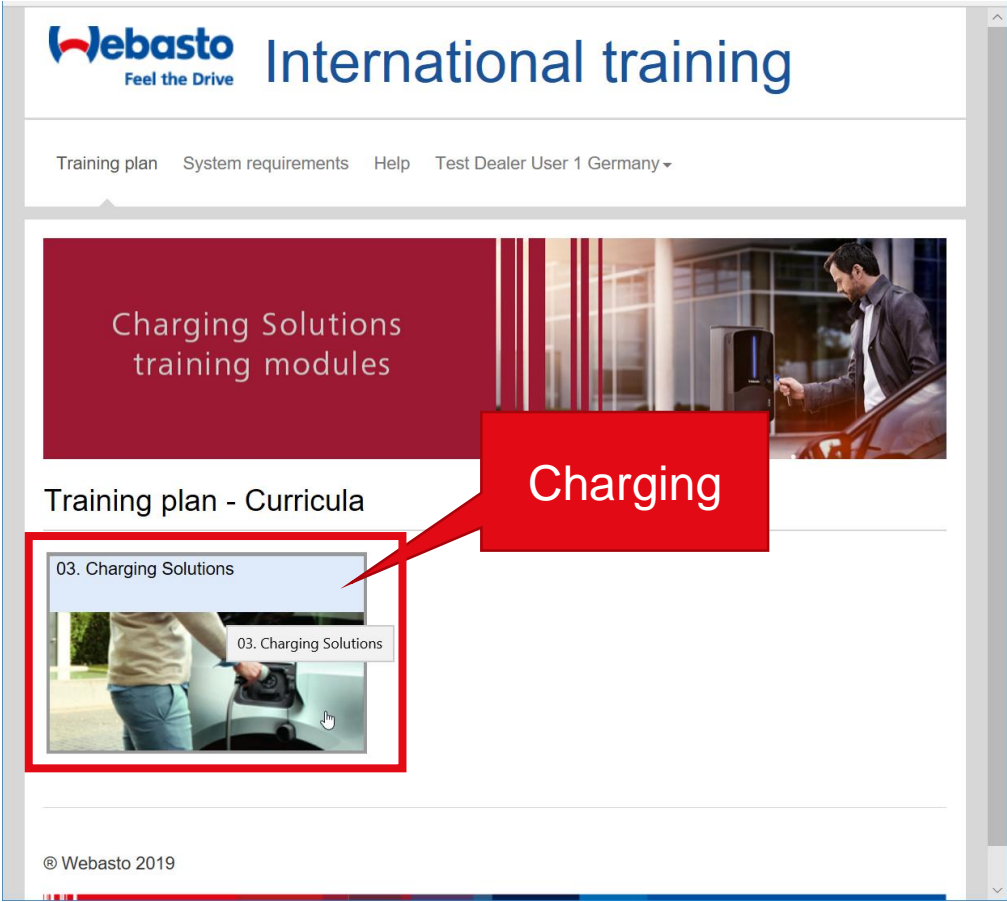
Webasto
Feel the Drive

International training

Training plan System requirements Help Test Dealer User 1 Germany

Charging Solutions training modules

Training plan - Curricula

Charging

03. Charging Solutions

03. Charging Solutions

® Webasto 2019